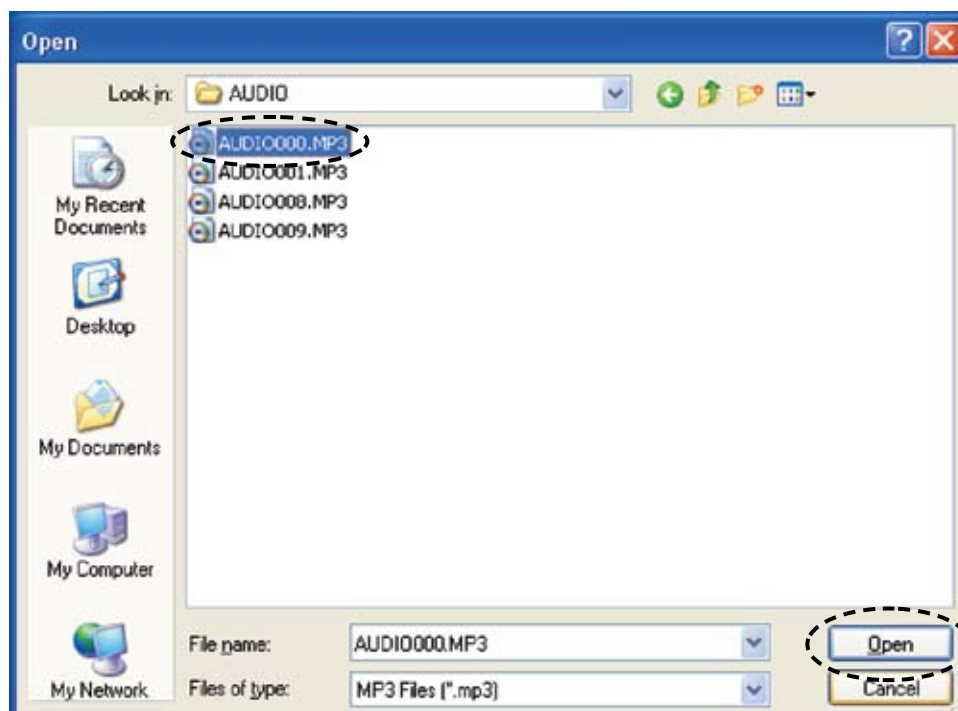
Open

Look in: AUDIO

AUDIO000.MP3
AUDIO001.MP3
AUDIO008.MP3
AUDIO009.MP3

My Recent Documents

Desktop

My Documents

My Computer

My Network

File name: AUDIO000.MP3

Files of type: MP3 Files (*.mp3)

Open

Cancel